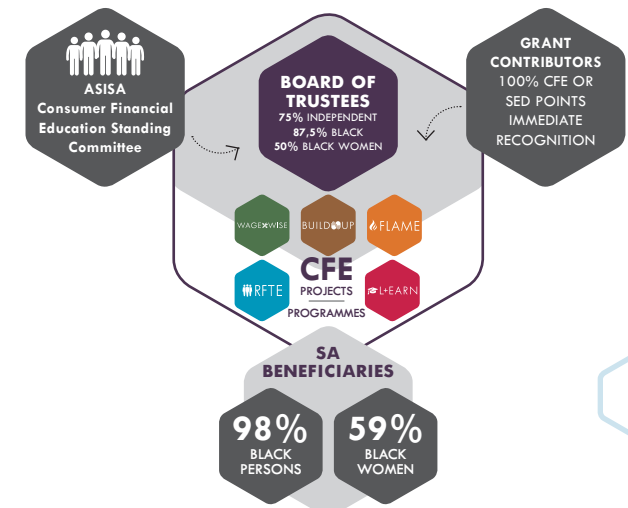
ASISA
Consumer Financial Education Standing Committee

BOARD OF TRUSTEES
75% INDEPENDENT
87,5% BLACK
50% BLACK WOMEN

GRANT CONTRIBUTORS
100% CFE OR SED POINTS IMMEDIATE RECOGNITION

WAGEWISE
BUILDUP
FLAME
RFTE
L+EARN

CFE
PROJECTS
PROGRAMMES

SA BENEFICIARIES

98%
BLACK PERSONS

59%
BLACK WOMEN